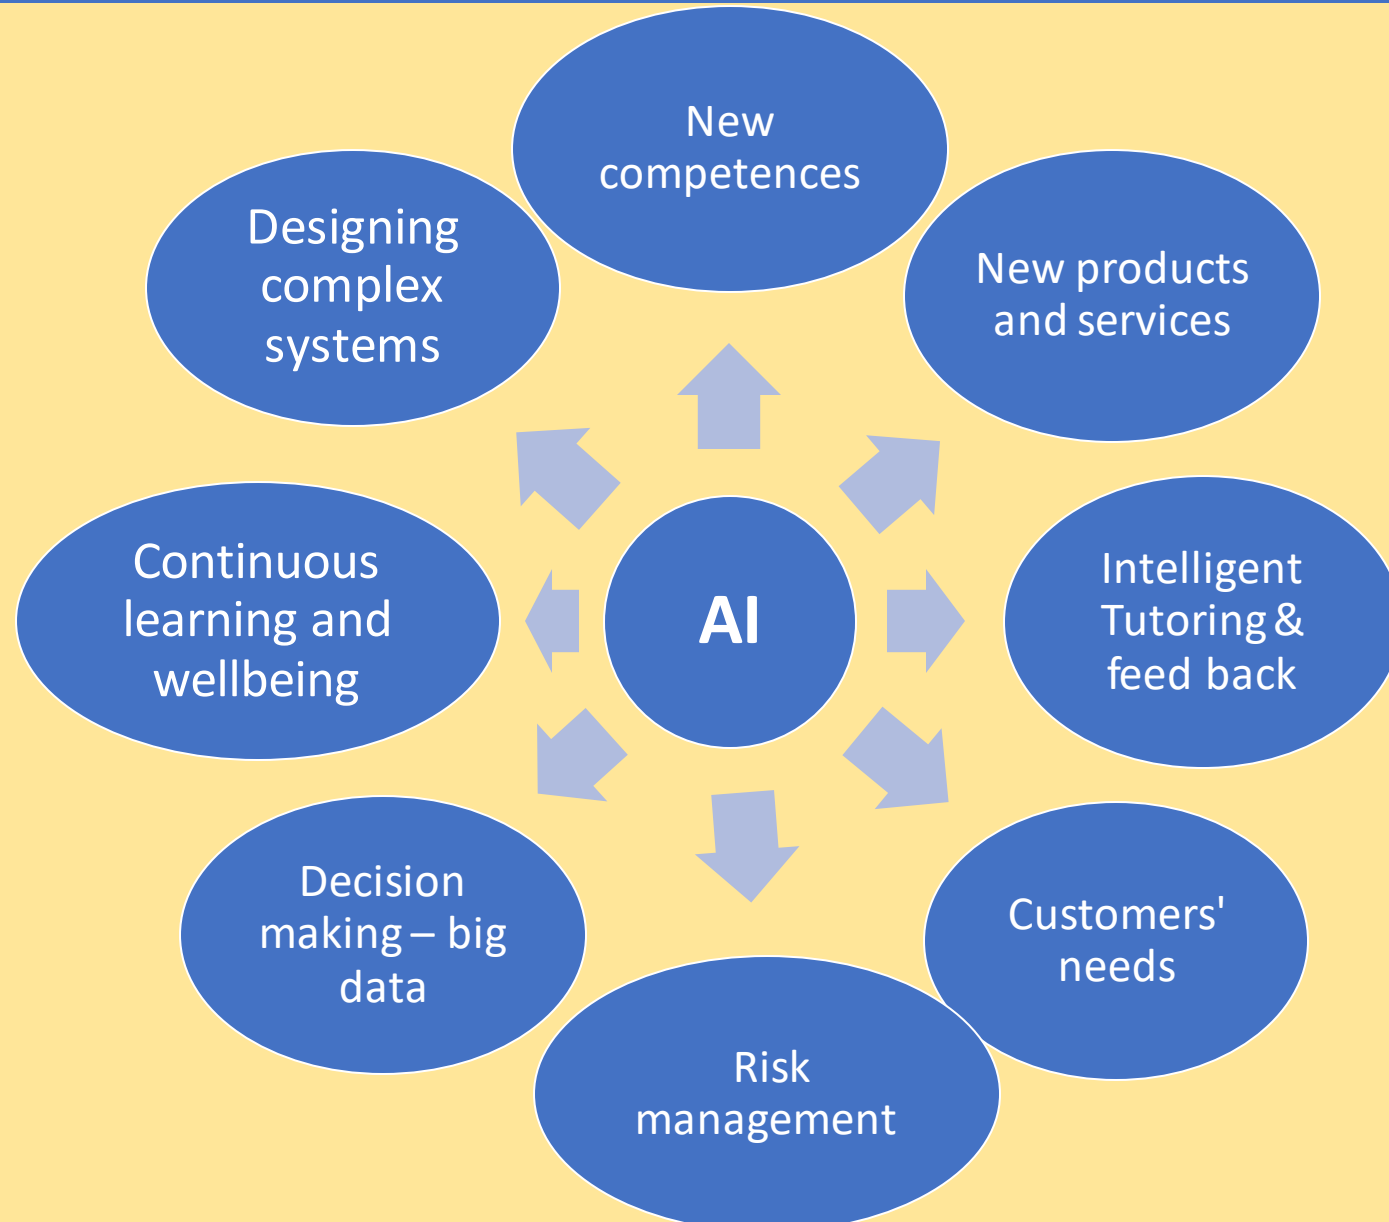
New competences

New products and services

Intelligent Tutoring & feed back

Customers' needs

Risk management

Decision making – big data

Continuous learning and wellbeing

Designing complex systems

AI